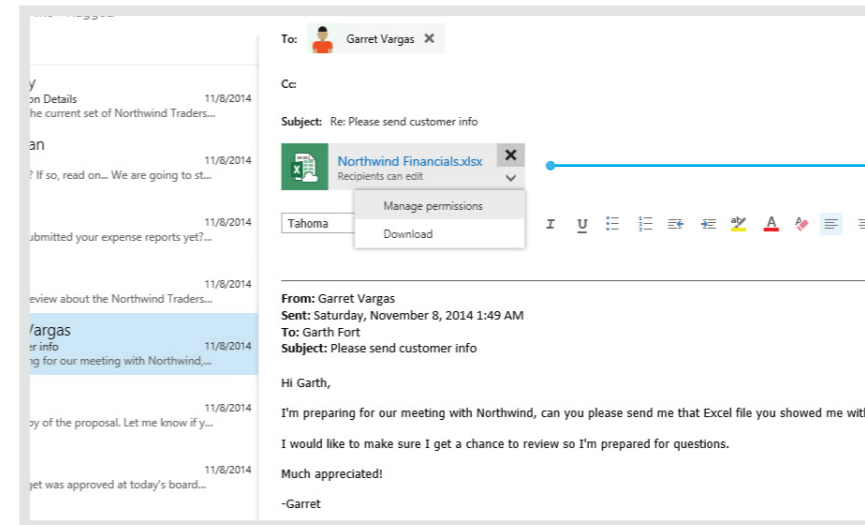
y
on Details 11/8/2014
he current set of Northwind Traders...

an
11/8/2014
? If so, read on... We are going to st...

11/8/2014
ubmitted your expense reports yet?...

11/8/2014
eview about the Northwind Traders...

Vargas
er info 11/8/2014
ng for our meeting with Northwind,...

11/8/2014
py of the proposal. Let me know if y...

11/8/2014
get was approved at today's board...

To: Garret Vargas

Cc:

Subject: Re: Please send customer info

Northwind Financials.xlsx
Recipients can edit

Manage permissions
Download

Tahoma

From: Garret Vargas
Sent: Saturday, November 8, 2014 1:49 AM
To: Garth Fort
Subject: Please send customer info

Hi Garth,

I'm preparing for our meeting with Northwind, can you please send me that Excel file you showed me wit

I would like to make sure I get a chance to review so I'm prepared for questions.

Much appreciated!

-Garret